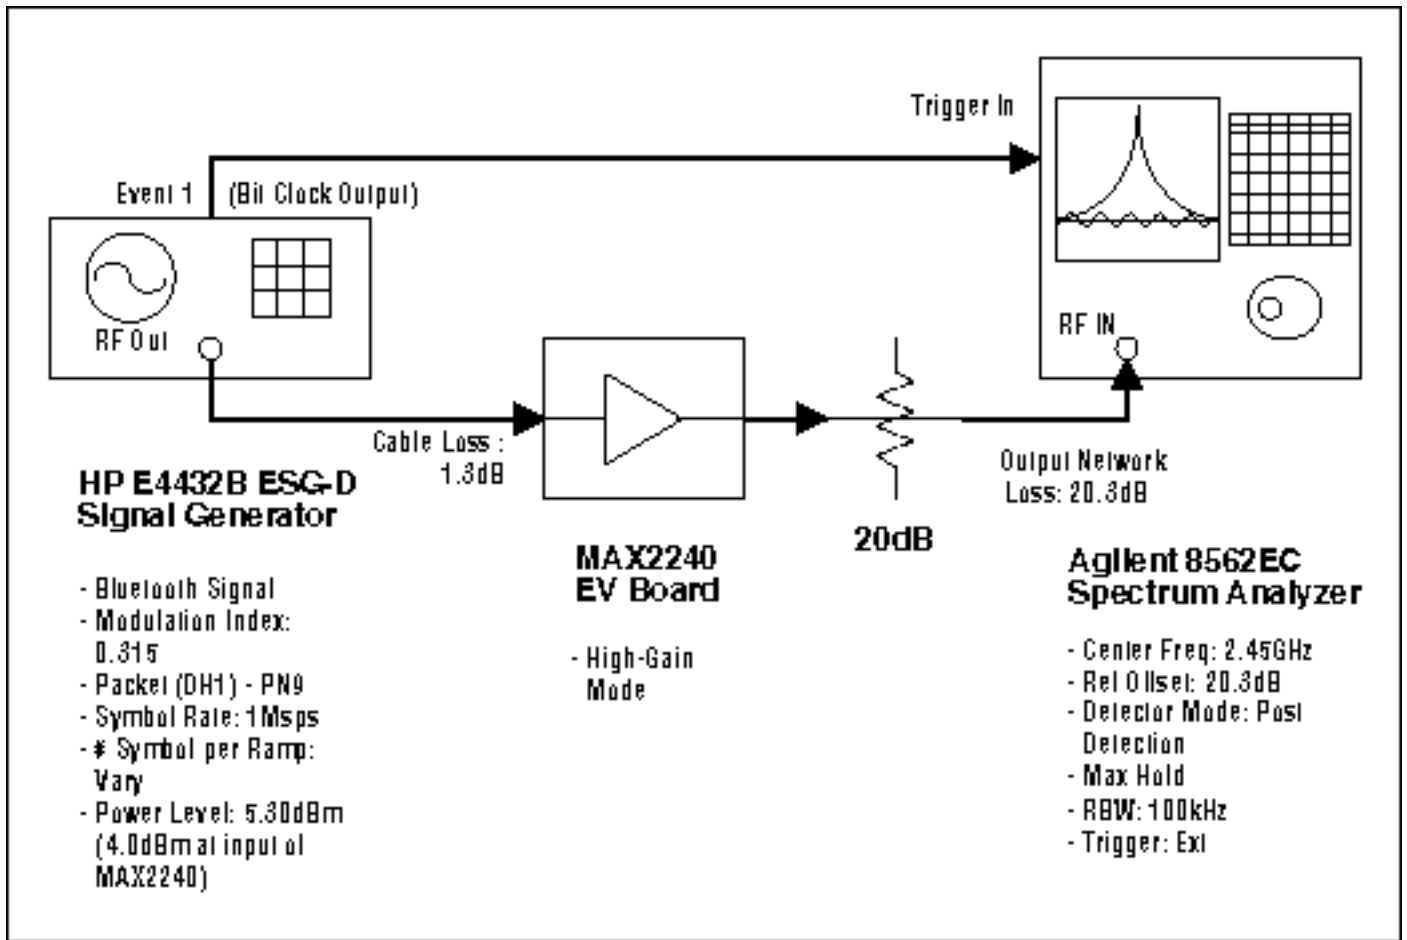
Trigger In

Event 1 (Bit Clock Output)

RF Out

RF IN

Cable Loss : 1.3dB

Output Network Loss: 20.3dB

20dB

HP E4432B ESG-D Signal Generator

- Bluetooth Signal
- Modulation Index: 0.315
- Packet (DH1) - PN9
- Symbol Rate: 1Msps
- # Symbol per Ramp: Vary
- Power Level: 5.30dBm (4.0dBm at input of MAX2240)

MAX2240 EV Board

- High-Gain Mode

Agilent 8562EC Spectrum Analyzer

- Center Freq: 2.45GHz
- Ref Offset: 20.3dB
- Detector Mode: Post Detection
- Max Hold
- RBW: 100kHz
- Trigger: Ext